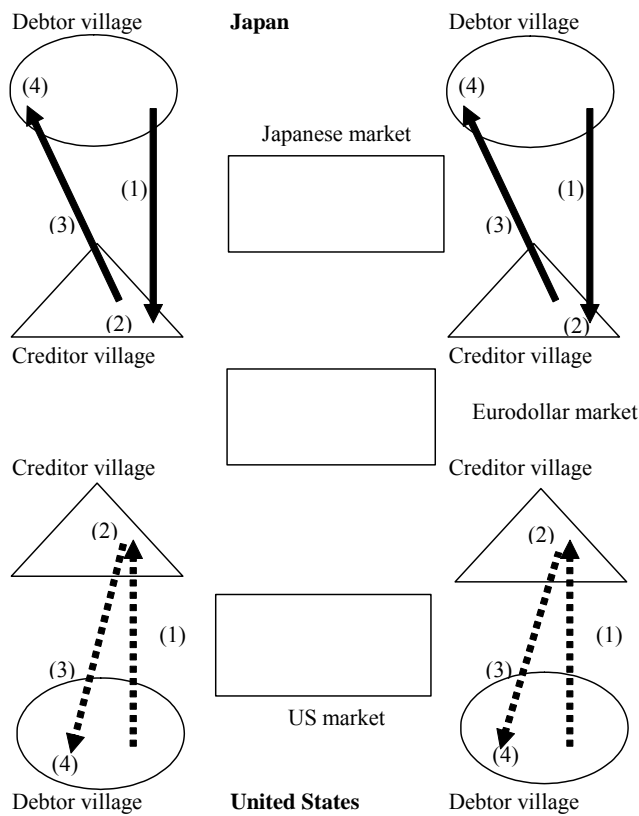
Debtor village

Japan

Debtor village

(4)

(4)

Japanese market

(1)

(1)

(3)

(3)

(2)

(2)

Creditor village

Creditor village

Eurodollar market

Creditor village

Creditor village

(2)

(2)

(1)

(1)

(3)

(3)

US market

(4)

(4)

Debtor village

United States

Debtor village